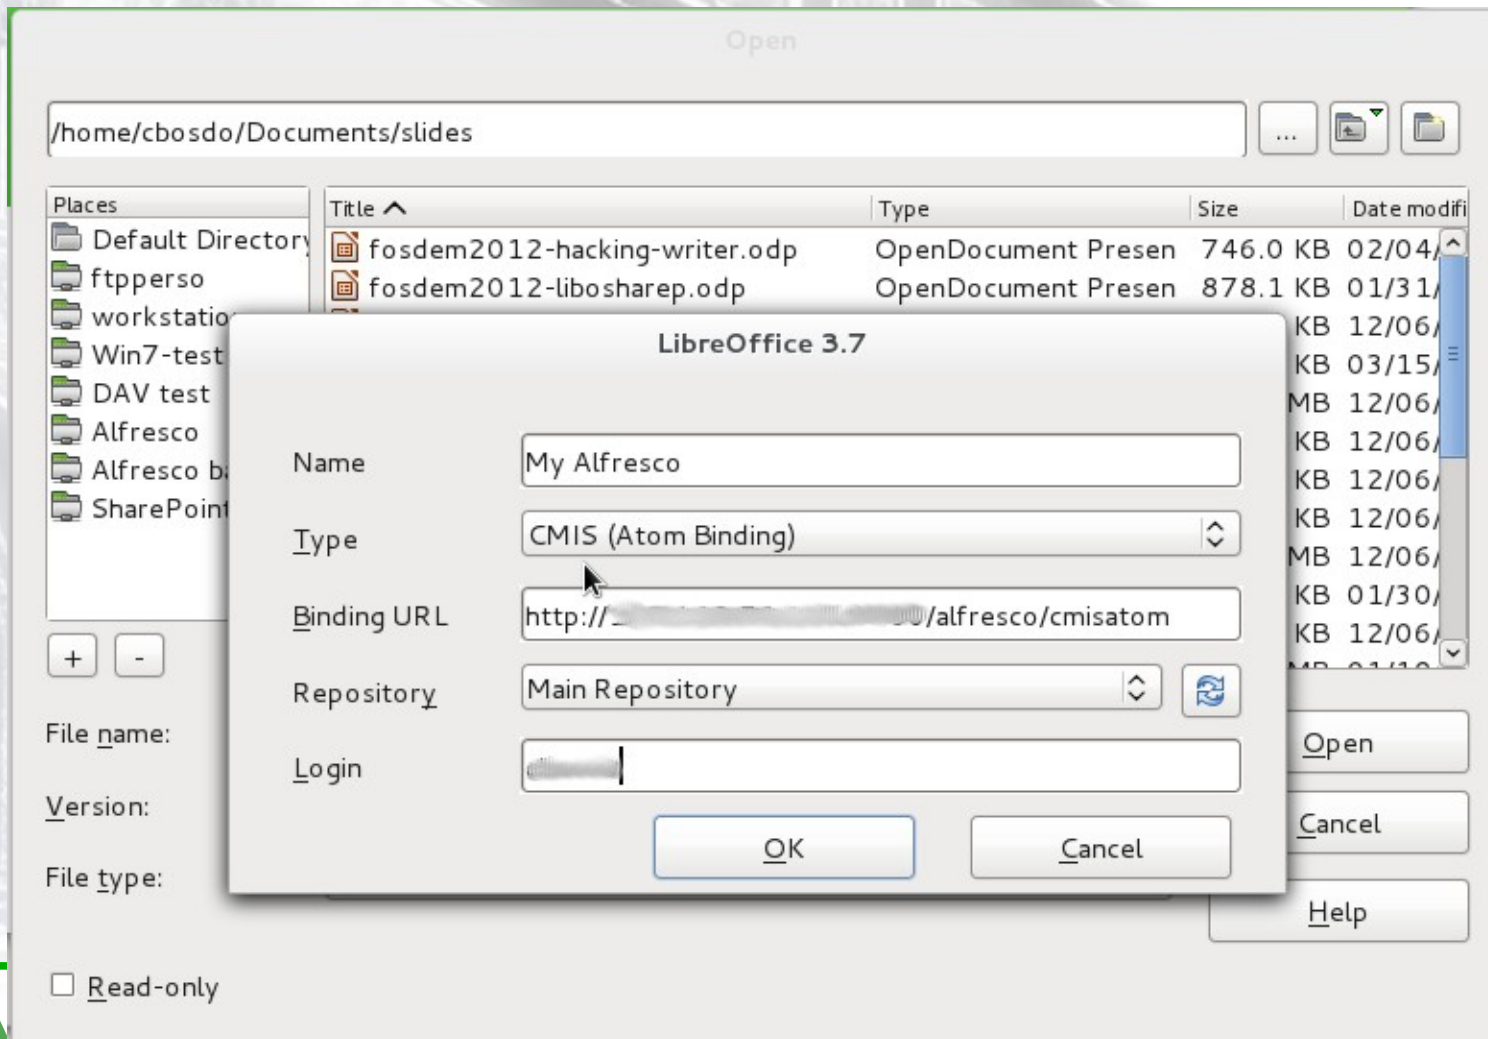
Open

/home/cbosdo/Documents/slides

...

Places
Default Directory
ftpperso
workstatio
Win7-test
DAV test
Alfresco
Alfresco b
SharePoint

+ -

| Title | Type | Size | Date modifi |
|---|---|---|---|
| fosdem2012-hacking-writer.odp | OpenDocument Presen | 746.0 KB | 02/04/ |
| fosdem2012-libosharep.odp | OpenDocument Presen | 878.1 KB | 01/31/ |
| | | KB | 12/06/ |
| | | KB | 03/15/ |
| | | MB | 12/06/ |
| | | KB | 12/06/ |
| | | KB | 12/06/ |
| | | KB | 12/06/ |
| | | MB | 12/06/ |
| | | KB | 01/30/ |
| | | KB | 12/06/ |

File name:
Version:
File type:

Read-only

Open
Cancel
Help

LibreOffice 3.7

Name My Alfresco
Type CMIS (Atom Binding)
Binding URL http://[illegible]/alfresco/cmisatom
Repository Main Repository
Login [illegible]

OK Cancel